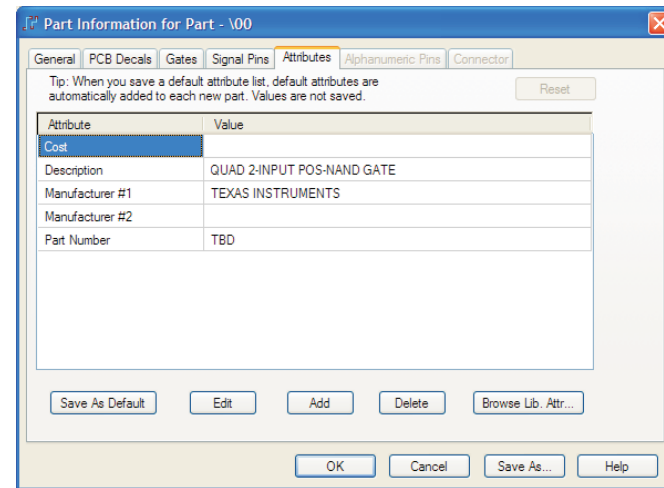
Part Information for Part - \00

General | PCB Decals | Gates | Signal Pins | Attributes | Alphanumeric Pins | Connector

Tip: When you save a default attribute list, default attributes are automatically added to each new part. Values are not saved.

Reset

| Attribute | Value |
|---|---|
| Cost | |
| Description | QUAD 2-INPUT POS-NAND GATE |
| Manufacturer #1 | TEXAS INSTRUMENTS |
| Manufacturer #2 | |
| Part Number | TBD |

Save As Default | Edit | Add | Delete | Browse Lib. Attr...

OK | Cancel | Save As... | Help